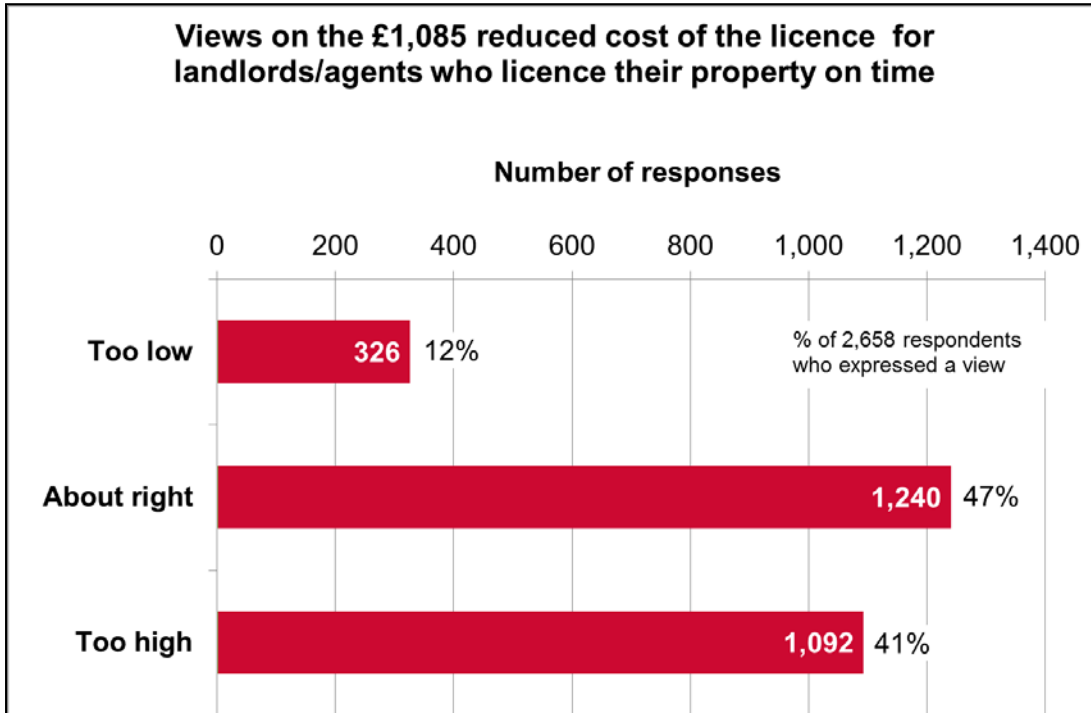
Views on the £1,085 reduced cost of the licence for landlords/agents who licence their property on time

Number of responses

0
200
400
600
800
1,000
1,200
1,400

% of 2,658 respondents who expressed a view

Too low 326 12%
About right 1,240 47%
Too high 1,092 41%